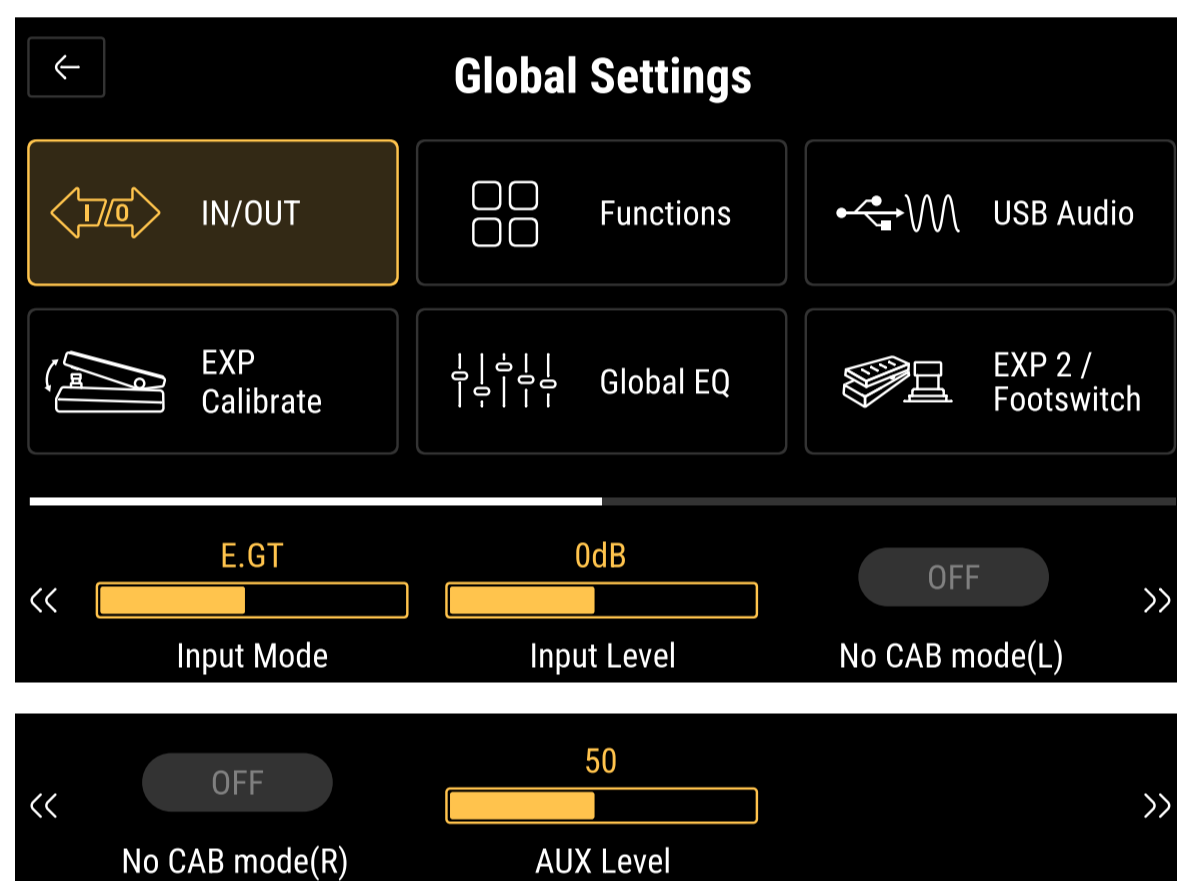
←

Global Settings

I/O IN/OUT

Functions

USB Audio

EXP Calibrate

Global EQ

EXP 2 / Footswitch

<<

E.GT

Input Mode

0dB

Input Level

OFF

No CAB mode(L)

>>

<<

OFF

No CAB mode(R)

50

AUX Level

>>